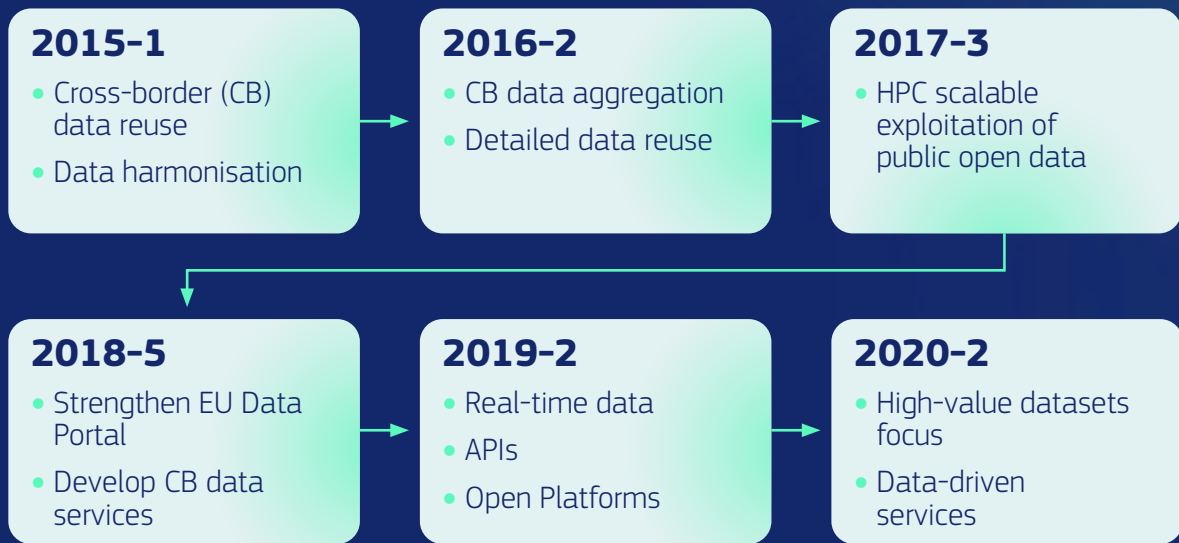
2015-1

- Cross-border (CB) data reuse
- Data harmonisation

2016-2

- CB data aggregation
- Detailed data reuse

2017-3

- HPC scalable exploitation of public open data

2018-5

- Strengthen EU Data Portal
- Develop CB data services

2019-2

- Real-time data
- APIs
- Open Platforms

2020-2

- High-value datasets focus
- Data-driven services